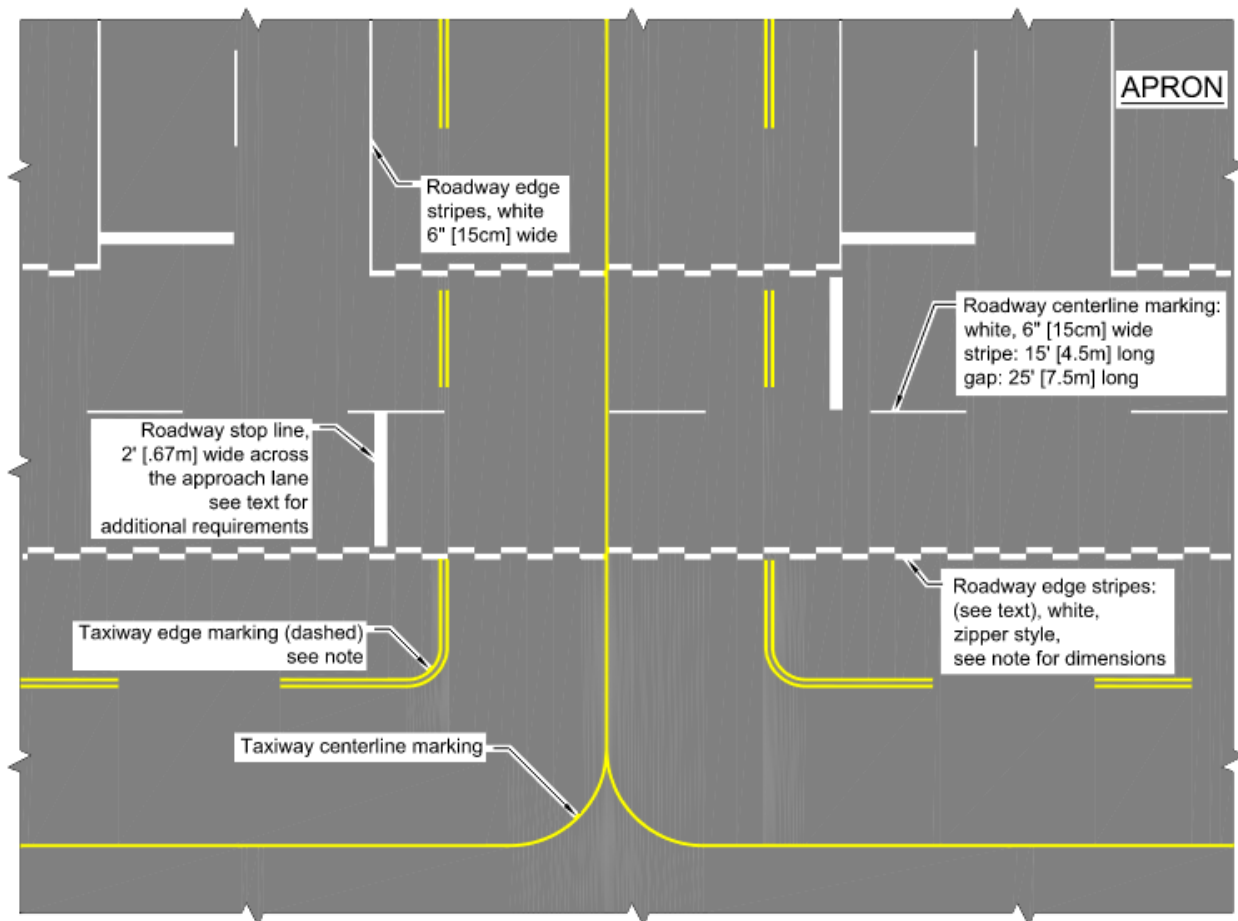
APRON

Roadway edge stripes, white 6" [15cm] wide

Roadway centerline marking: white, 6" [15cm] wide stripe: 15' [4.5m] long gap: 25' [7.5m] long

Roadway stop line, 2' [.67m] wide across the approach lane see text for additional requirements

Taxiway edge marking (dashed) see note

Roadway edge stripes: (see text), white, zipper style, see note for dimensions

Taxiway centerline marking